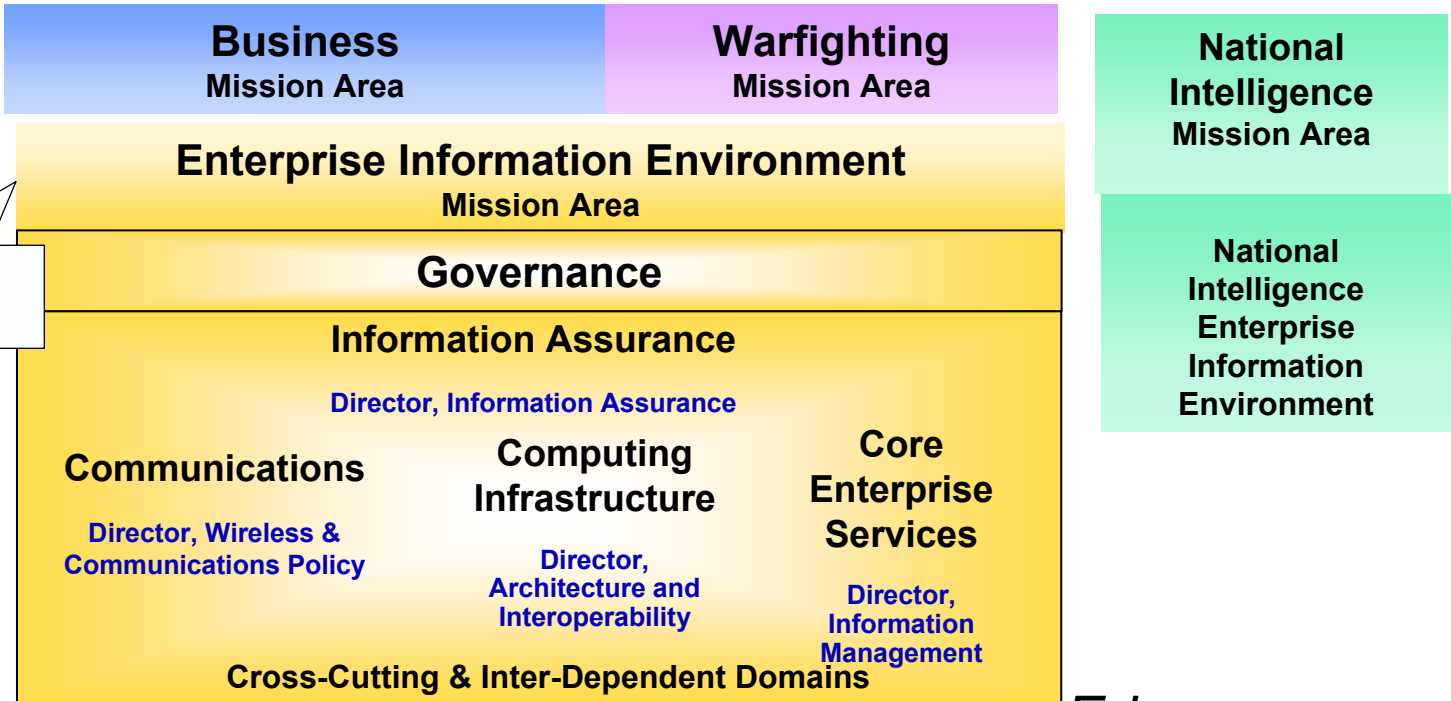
Business
Mission Area

Warfighting
Mission Area

National Intelligence
Mission Area

Enterprise Information Environment
Mission Area

Governance

Information Assurance

Director, Information Assurance

National Intelligence Enterprise Information Environment

Communications

Director, Wireless & Communications Policy

Computing Infrastructure

Director, Architecture and Interoperability

Core Enterprise Services

Director, Information Management

Cross-Cutting & Inter-Dependent Domains

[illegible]